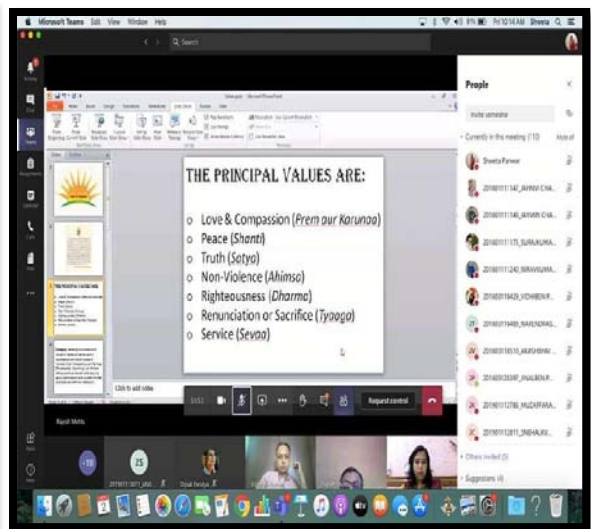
Microsoft Teams Edit View Window Help

Fri 10:14 AM Shweta

Search

THE PRINCIPAL VALUES ARE:

- Love & Compassion (Prem aur Karunaa)
- Peace (Shanti)
- Truth (Satya)
- Non-Violence (Ahimsa)
- Righteousness (Dharma)
- Renunciation or Sacrifice (Tyaaga)
- Service (Sevaa)

Click to add notes

Request control

People

Invite someone

Currently in the meeting (10)

Shweta Panwar

Others invited (3)

Suggestions (4)

Rajesh Mehta

Drupal Pandya

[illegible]